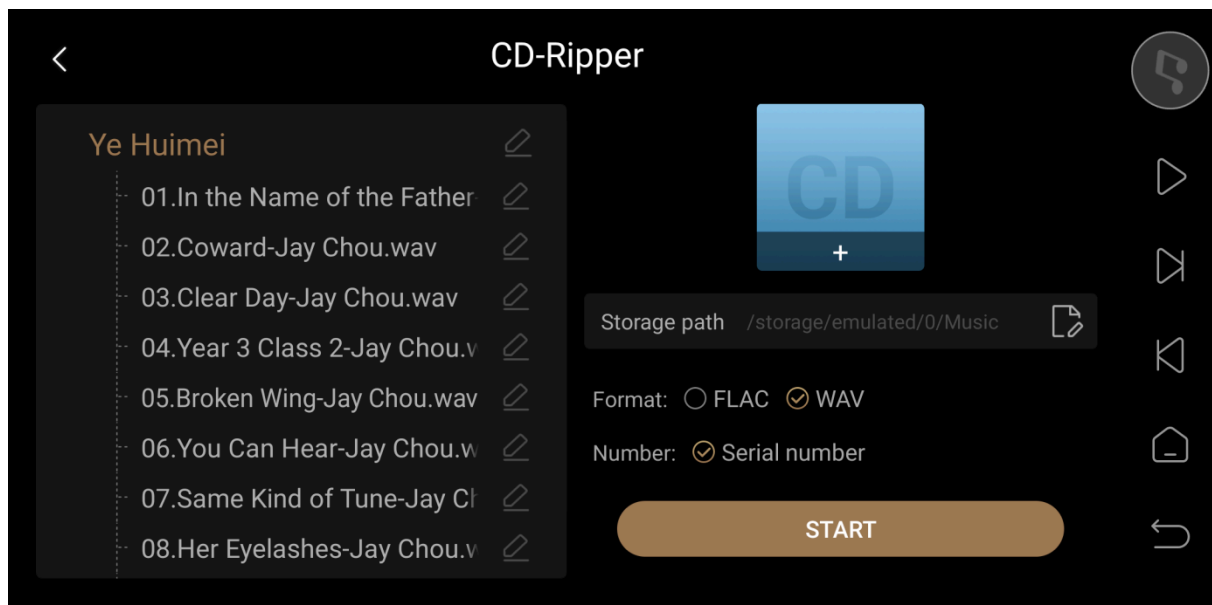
CD-Ripper

Ye Huimei

01.In the Name of the Father

02.Coward-Jay Chou.wav

03.Clear Day-Jay Chou.wav

04.Year 3 Class 2-Jay Chou.w

05.Broken Wing-Jay Chou.wav

06.You Can Hear-Jay Chou.w

07.Same Kind of Tune-Jay Ch

08.Her Eyelashes-Jay Chou.w

CD

+

Storage path /storage/emulated/0/Music

Format: FLAC WAV

Number: Serial number

START